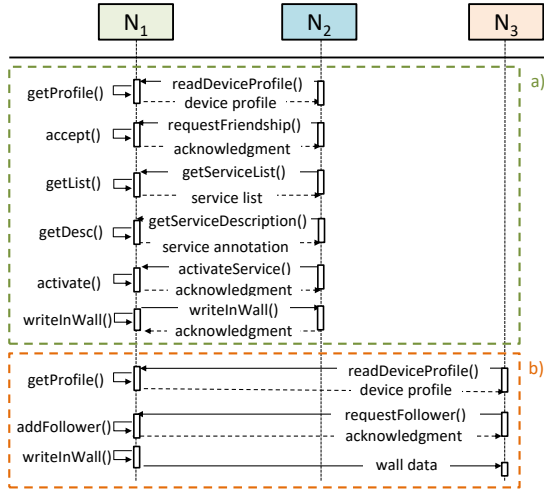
$N_1$ $N_2$ $N_3$

a)

getProfile() readDeviceProfile() device profile

accept() requestFriendship() acknowledgment

getList() getServiceList() service list

getDesc() getServiceDescription() service annotation

activate() activateService() acknowledgment

writeInWall() writeInWall() acknowledgment

b)

getProfile() readDeviceProfile() device profile

addFollower() requestFollower() acknowledgment

writeInWall() wall data